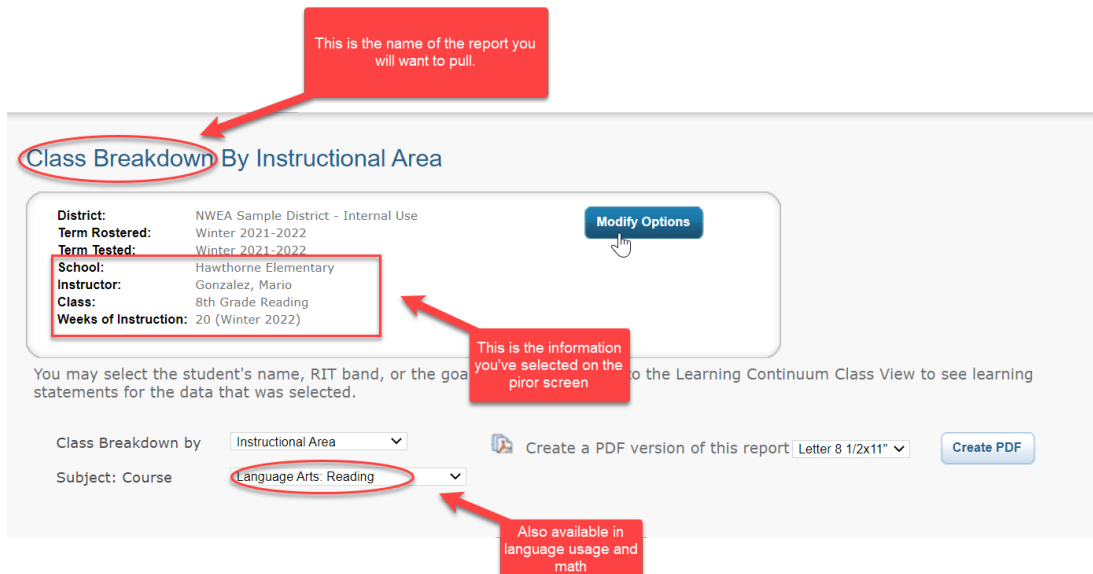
This is the name of the report you will want to pull.

Class Breakdown By Instructional Area

| | |
|---|---|
| District: | NWEA Sample District - Internal Use |
| Term Rostered: | Winter 2021-2022 |
| Term Tested: | Winter 2021-2022 |
| School: | Hawthorne Elementary |
| Instructor: | Gonzalez, Mario |
| Class: | 8th Grade Reading |
| Weeks of Instruction: | 20 (Winter 2022) |

Modify Options

This is the information you've selected on the piror screen

You may select the student's name, RIT band, or the goa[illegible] to the Learning Continuum Class View to see learning statements for the data that was selected.

Class Breakdown by Instructional Area

Subject: Course Language Arts: Reading

Create a PDF version of this report Letter 8 1/2x11"

Create PDF

Also available in language usage and math